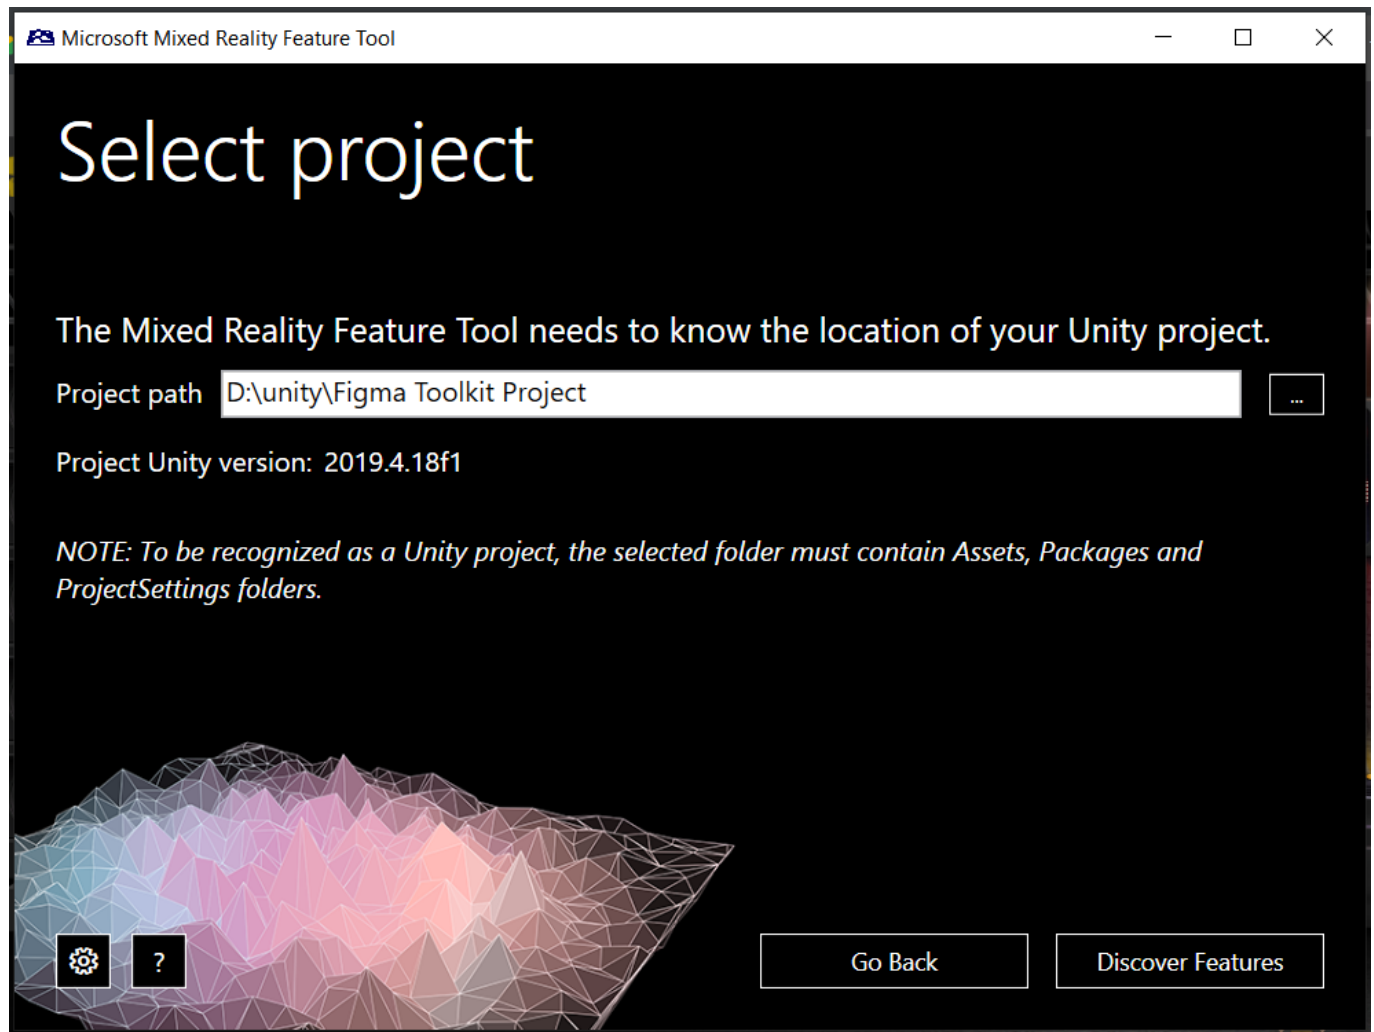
Microsoft Mixed Reality Feature Tool

Select project

The Mixed Reality Feature Tool needs to know the location of your Unity project.

Project path D:\unity\Figma Toolkit Project ...

Project Unity version: 2019.4.18f1

NOTE: To be recognized as a Unity project, the selected folder must contain Assets, Packages and ProjectSettings folders.

?

Go Back

Discover Features